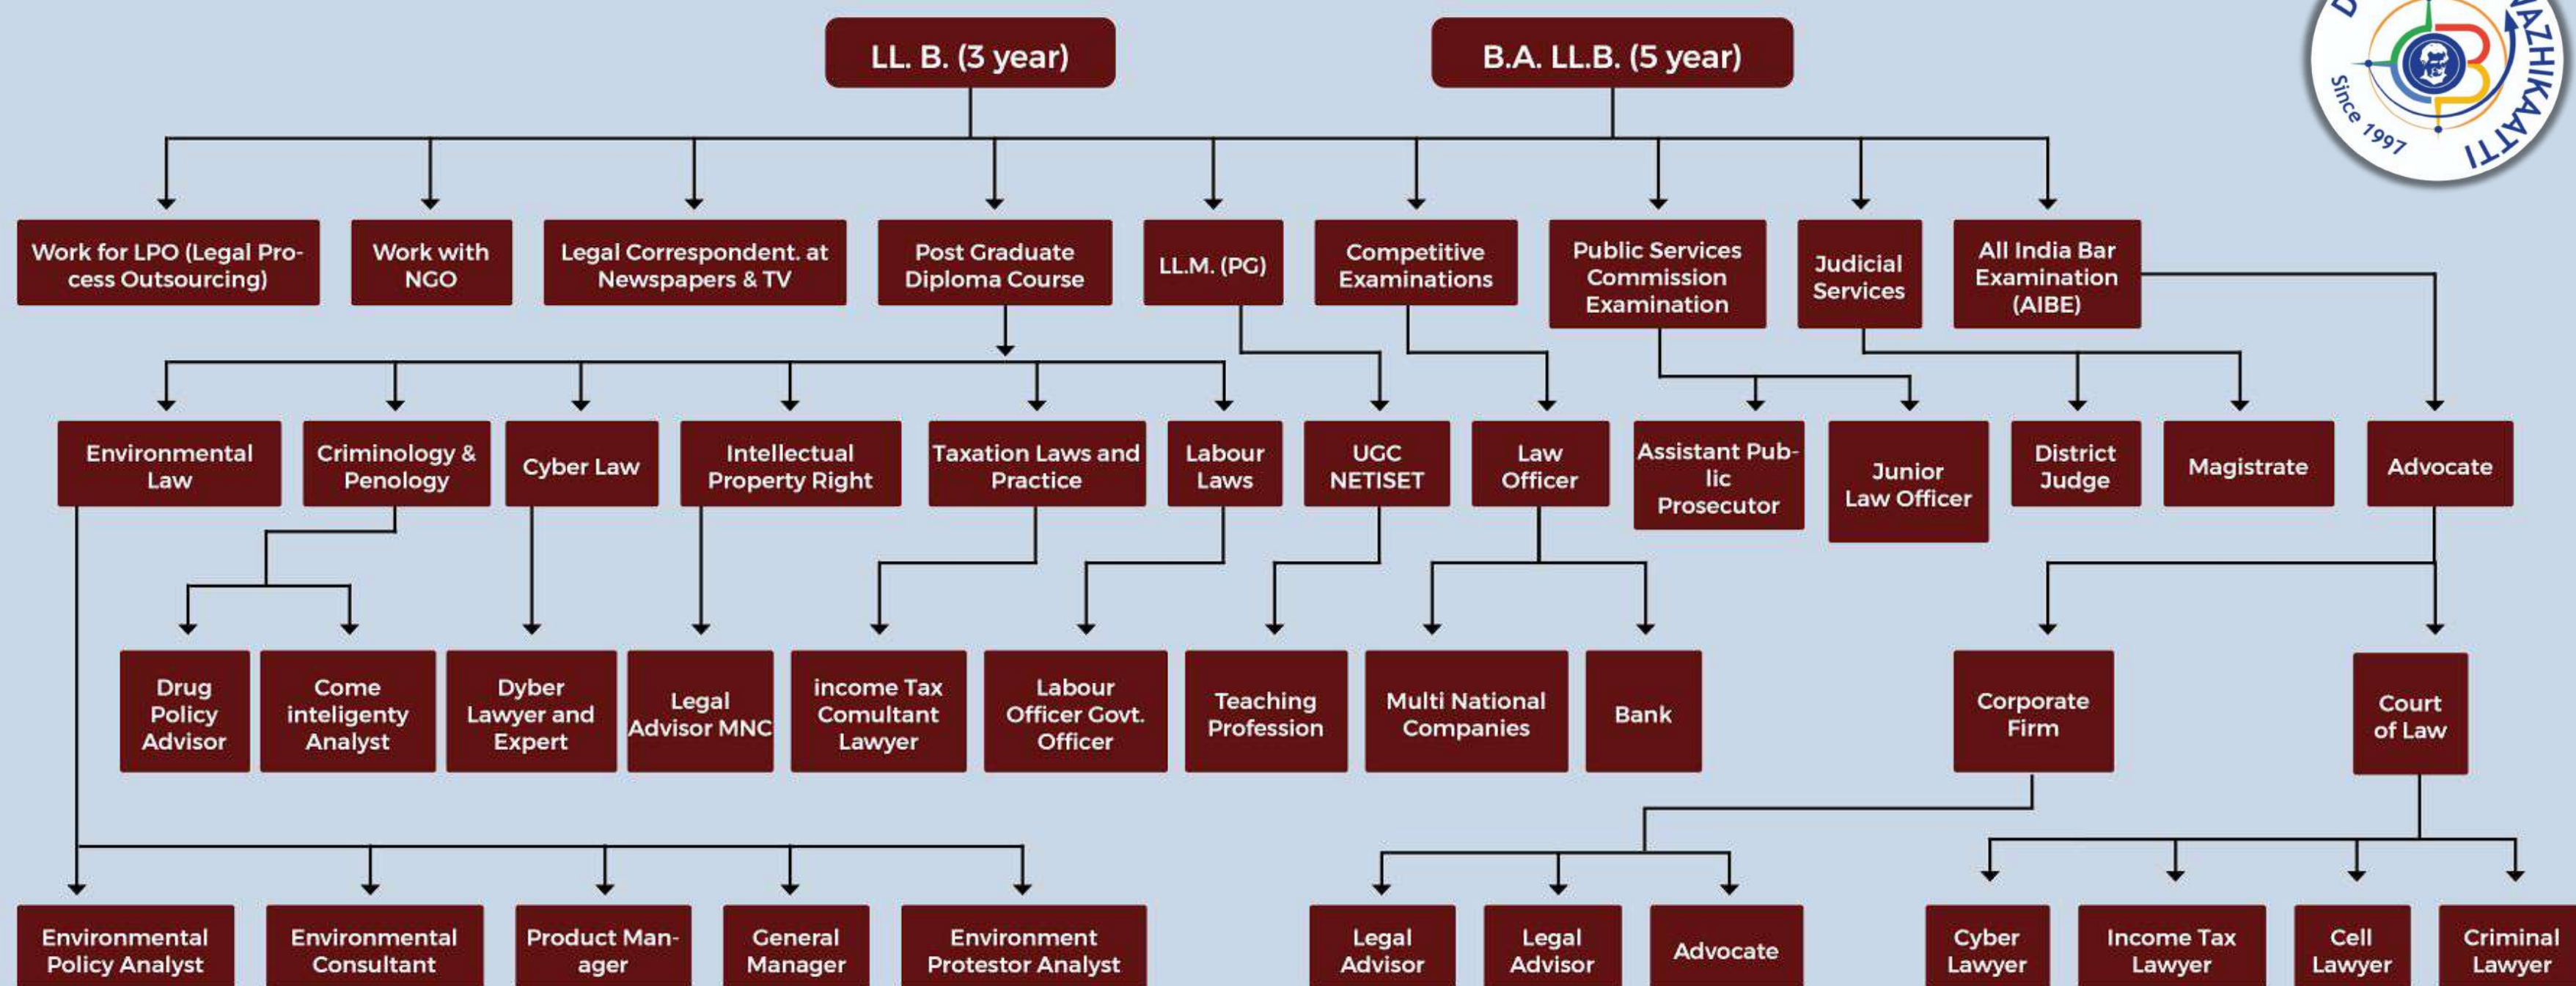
LL. B. (3 year)

B.A. LL.B. (5 year)

Since 1997

Work for LPO (Legal Process Outsourcing)

Work with NGO

Legal Correspondent. at Newspapers & TV

Post Graduate Diploma Course

LL.M. (PG)

Competitive Examinations

Public Services Commission Examination

Judicial Services

All India Bar Examination (AIBE)

Environmental Law

Criminology & Penology

Cyber Law

Intellectual Property Right

Taxation Laws and Practice

Labour Laws

UGC NETISET

Law Officer

Assistant Public Prosecutor

Junior Law Officer

District Judge

Magistrate

Advocate

Drug Policy Advisor

Come inteligenty Analyst

Dyber Lawyer and Expert

Legal Advisor MNC

income Tax Comultant Lawyer

Labour Officer Govt. Officer

Teaching Profession

Multi National Companies

Bank

Corporate Firm

Court of Law

Environmental Policy Analyst

Environmental Consultant

Product Manager

General Manager

Environment Protestor Analyst

Legal Advisor

Legal Advisor

Advocate

Cyber Lawyer

Income Tax Lawyer

Cell Lawyer

Criminal Lawyer